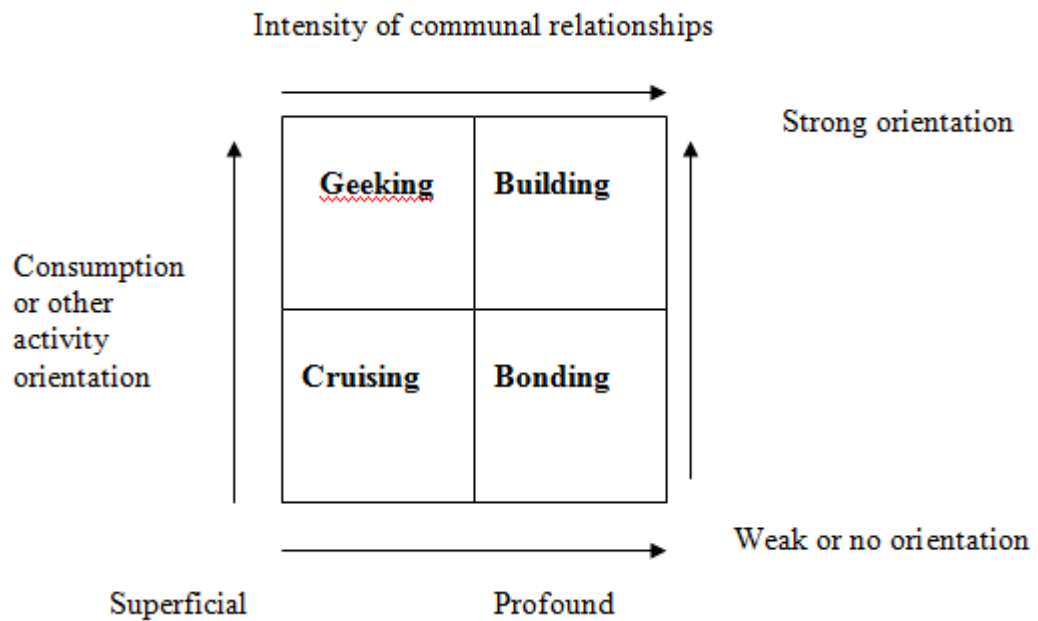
Intensity of communal relationships

Strong orientation

Consumption or other activity orientation

| Geeking | Building |
|---|---|
| Cruising | Bonding |

Weak or no orientation

Superficial

Profound